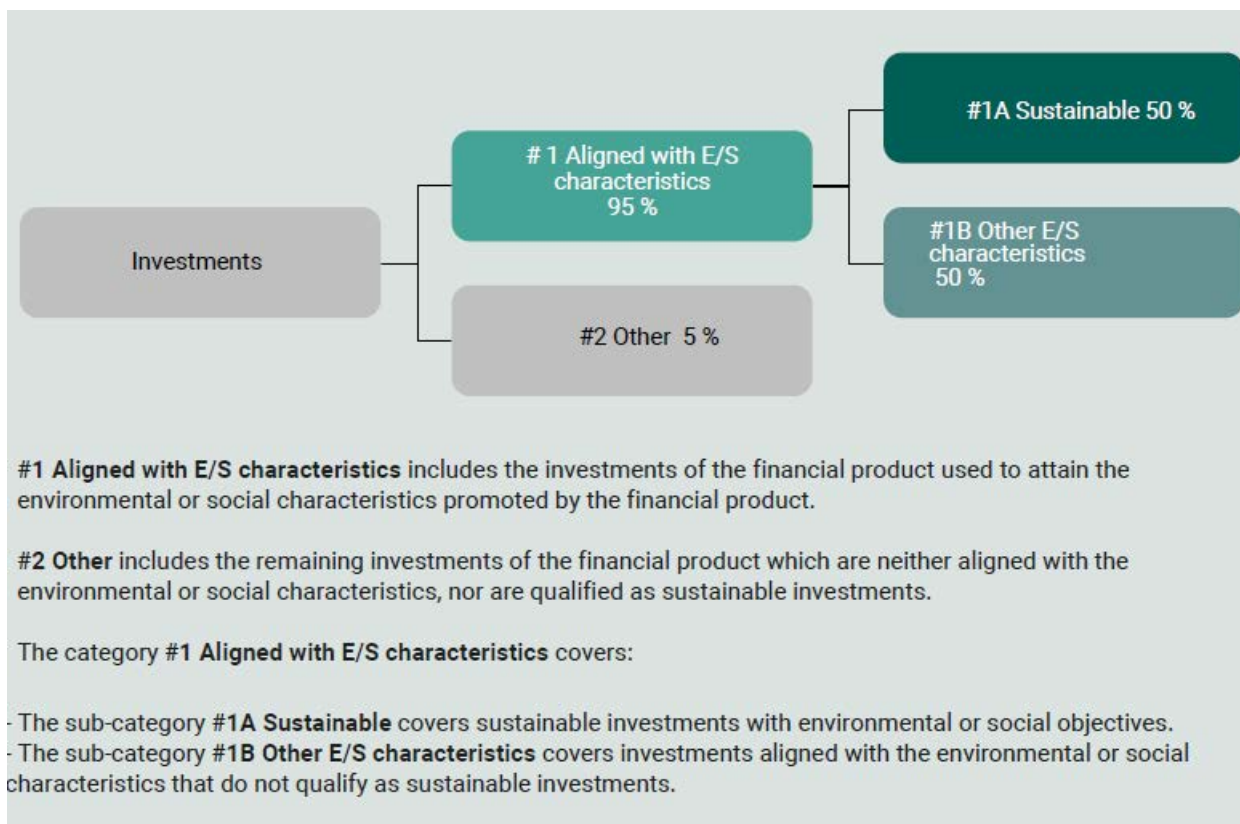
Investments

# 1 Aligned with E/S characteristics 95 %

#2 Other 5 %

#1A Sustainable 50 %

#1B Other E/S characteristics 50 %

**#1 Aligned with E/S characteristics** includes the investments of the financial product used to attain the environmental or social characteristics promoted by the financial product.

**#2 Other** includes the remaining investments of the financial product which are neither aligned with the environmental or social characteristics, nor are qualified as sustainable investments.

The category **#1 Aligned with E/S characteristics** covers:

- The sub-category **#1A Sustainable** covers sustainable investments with environmental or social objectives.
- The sub-category **#1B Other E/S characteristics** covers investments aligned with the environmental or social characteristics that do not qualify as sustainable investments.